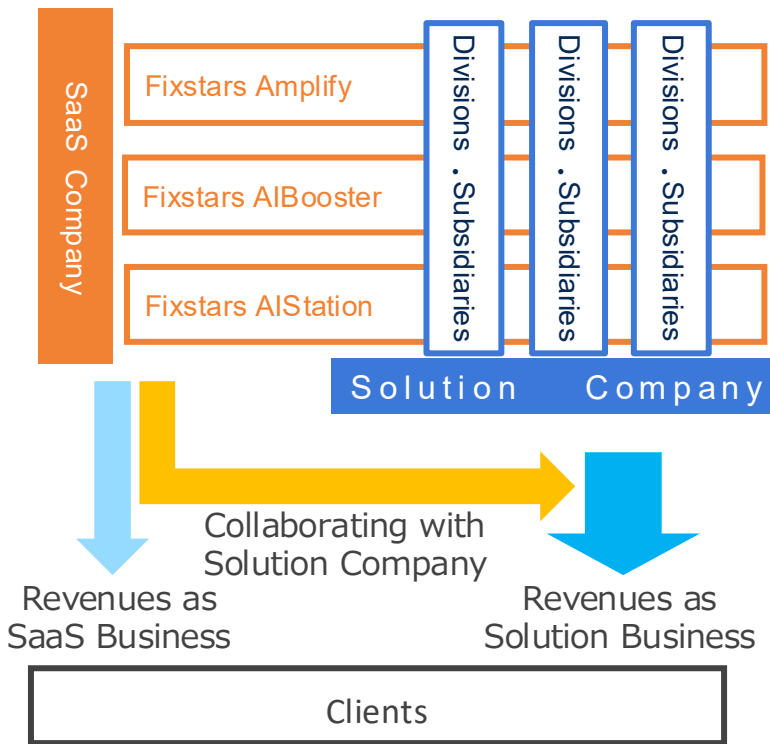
SaaS Company

Fixstars Amplify

Fixstars AIBooster

Fixstars AIStation

Divisions・Subsidiaries

Divisions・Subsidiaries

Divisions・Subsidiaries

Solution Company

Collaborating with Solution Company

Revenues as SaaS Business

Revenues as Solution Business

Clients